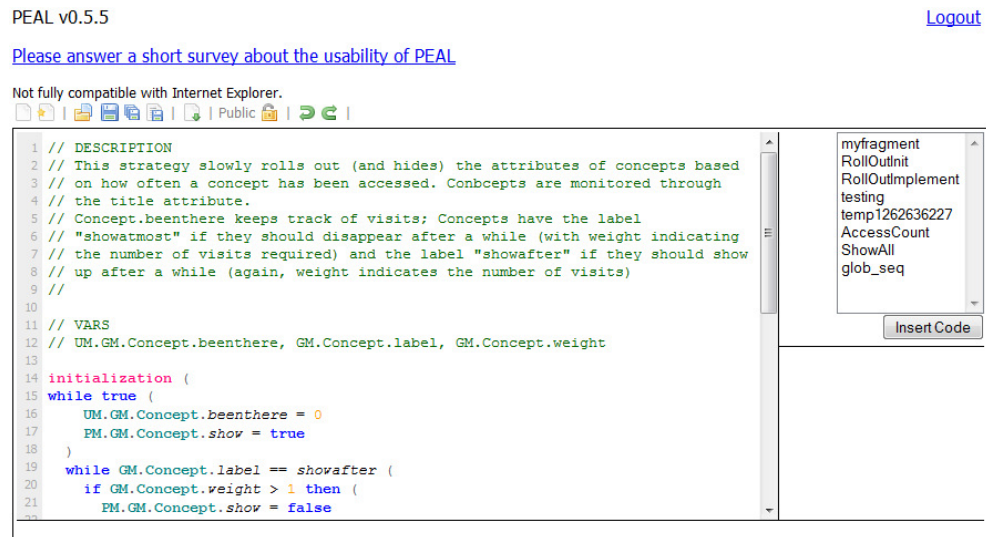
PEAL v0.5.5

Logout

Please answer a short survey about the usability of PEAL

Not fully compatible with Internet Explorer.

| Public |

1 // DESCRIPTION
2 // This strategy slowly rolls out (and hides) the attributes of concepts based
3 // on how often a concept has been accessed. Conbcepts are monitored through
4 // the title attribute.
5 // Concept.beenthere keeps track of visits; Concepts have the label
6 // "showatmost" if they should disappear after a while (with weight indicating
7 // the number of visits required) and the label "showafter" if they should show
8 // up after a while (again, weight indicates the number of visits)
9 //
10
11 // VARS
12 // UM.GM.Concept.beenthere, GM.Concept.label, GM.Concept.weight
13
14 initialization (
15 while true (
16 UM.GM.Concept.beenthere = 0
17 PM.GM.Concept.show = true
18 )
19 while GM.Concept.label == showafter (
20 if GM.Concept.weight > 1 then (
21 PM.GM.Concept.show = false

myfragment
RollOutInit
RollOutImplement
testing
temp1262636227
AccessCount
ShowAll
glob_seq

Insert Code